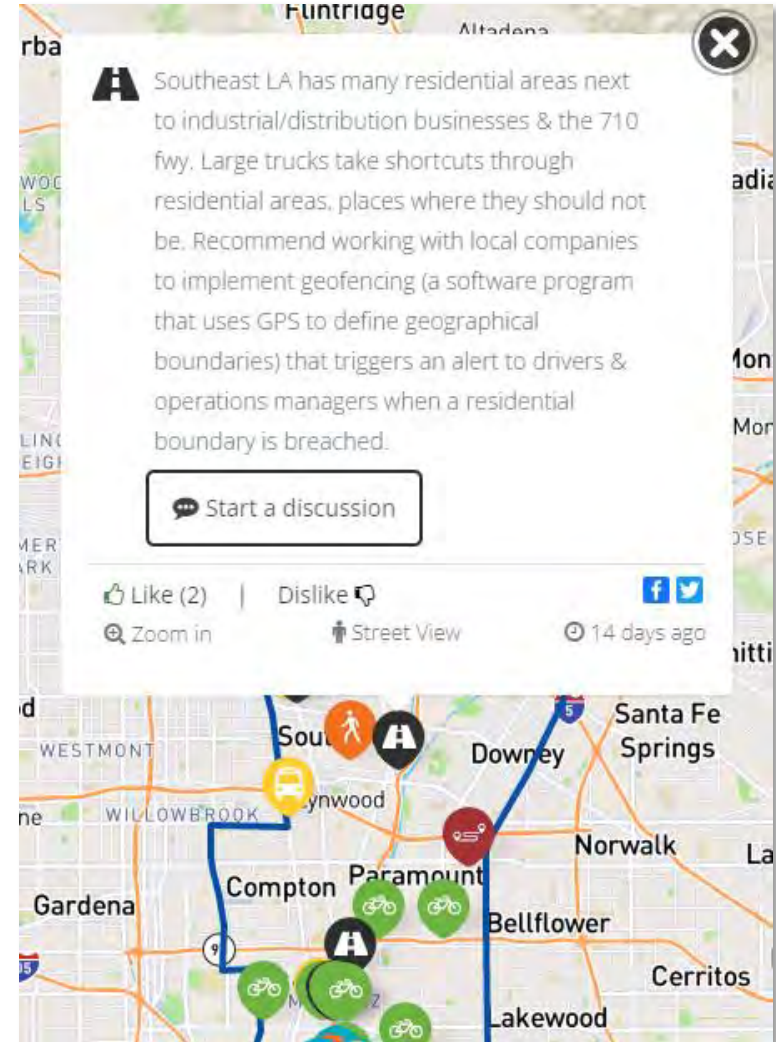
Flintridge
Altadena
rba
WOO
LS
adia
Mon
Mon
LING
EIGH
MER
ARK
OSE
itti

Southeast LA has many residential areas next to industrial/distribution businesses & the 710 fwy. Large trucks take shortcuts through residential areas, places where they should not be. Recommend working with local companies to implement geofencing (a software program that uses GPS to define geographical boundaries) that triggers an alert to drivers & operations managers when a residential boundary is breached.

Start a discussion

Like (2) | Dislike
Zoom in
Street View
14 days ago

od
WESTMONT
Sou
Downey
5
Santa Fe Springs
ne
WILLOWBROOK
ynwood
Norwalk
La
Compton
Paramount
Gardena
Bellflower
91
Cerritos
405
Lakewood